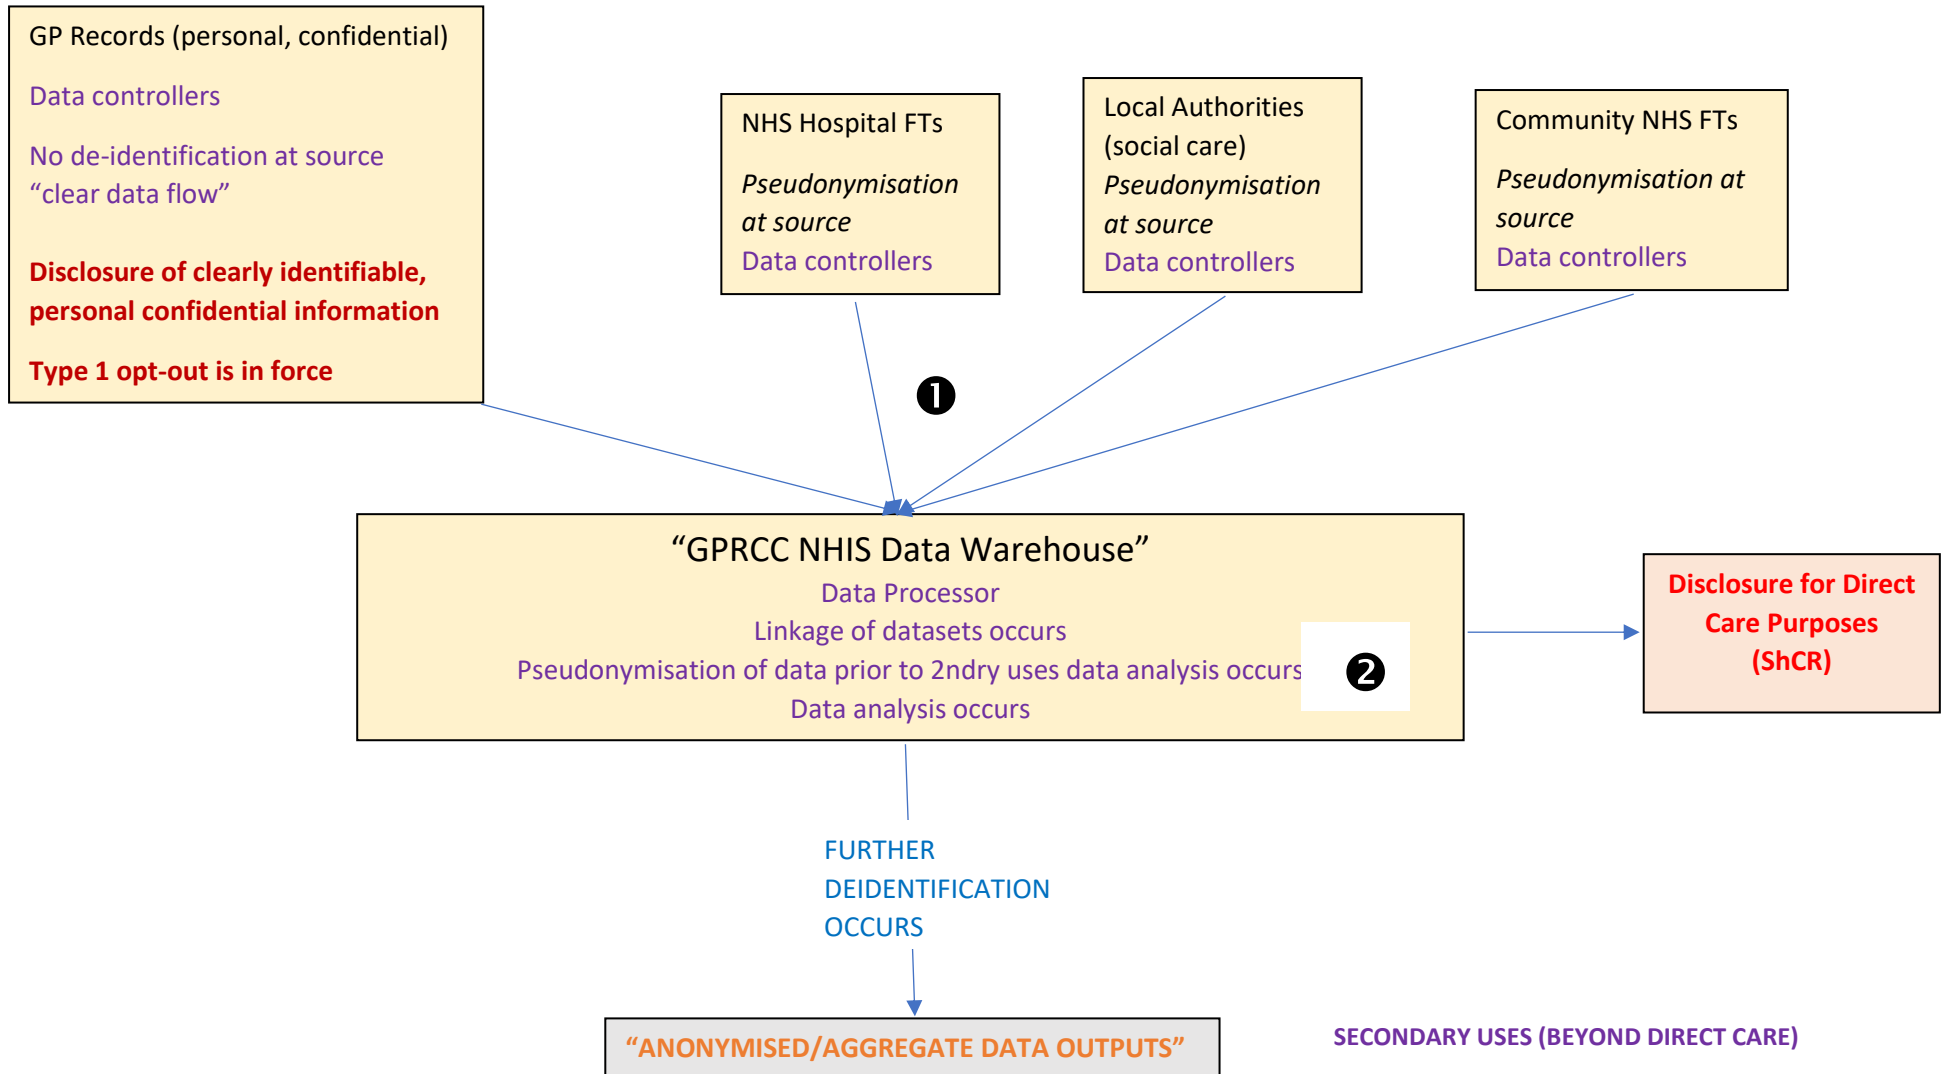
GP Records (personal, confidential)

Data controllers

No de-identification at source "clear data flow"

Disclosure of clearly identifiable, personal confidential information

Type 1 opt-out is in force

NHS Hospital FTs

*Pseudonymisation at source*

Data controllers

Local Authorities (social care)

*Pseudonymisation at source*

Data controllers

Community NHS FTs

*Pseudonymisation at source*

Data controllers

❶

"GPRCC NHIS Data Warehouse"

Data Processor

Linkage of datasets occurs

Pseudonymisation of data prior to 2ndry uses data analysis occurs

❷

Data analysis occurs

Disclosure for Direct Care Purposes (ShCR)

FURTHER DEIDENTIFICATION OCCURS

"ANONYMISED/AGGREGATE DATA OUTPUTS"

SECONDARY USES (BEYOND DIRECT CARE)